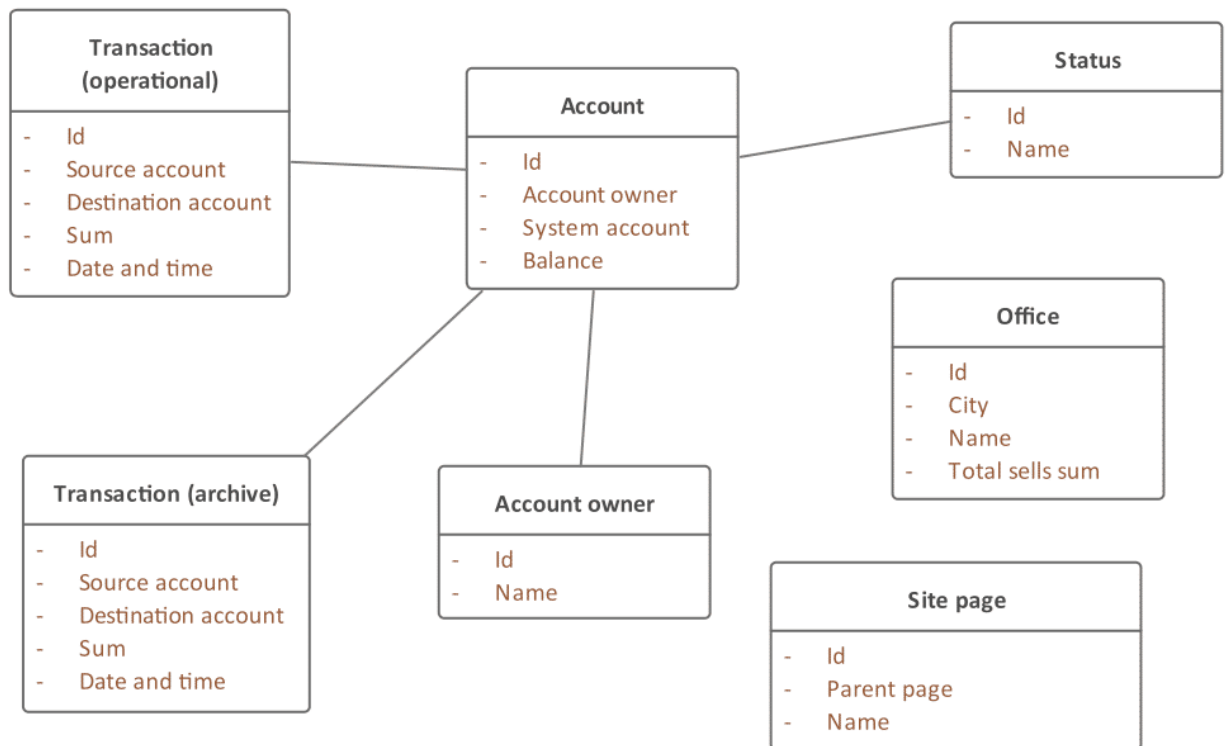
Transaction (operational)

- Id
- Source account
- Destination account
- Sum
- Date and time

Account

- Id
- Account owner
- System account
- Balance

Status

- Id
- Name

Office

- Id
- City
- Name
- Total sells sum

Transaction (archive)

- Id
- Source account
- Destination account
- Sum
- Date and time

Account owner

- Id
- Name

Site page

- Id
- Parent page
- Name